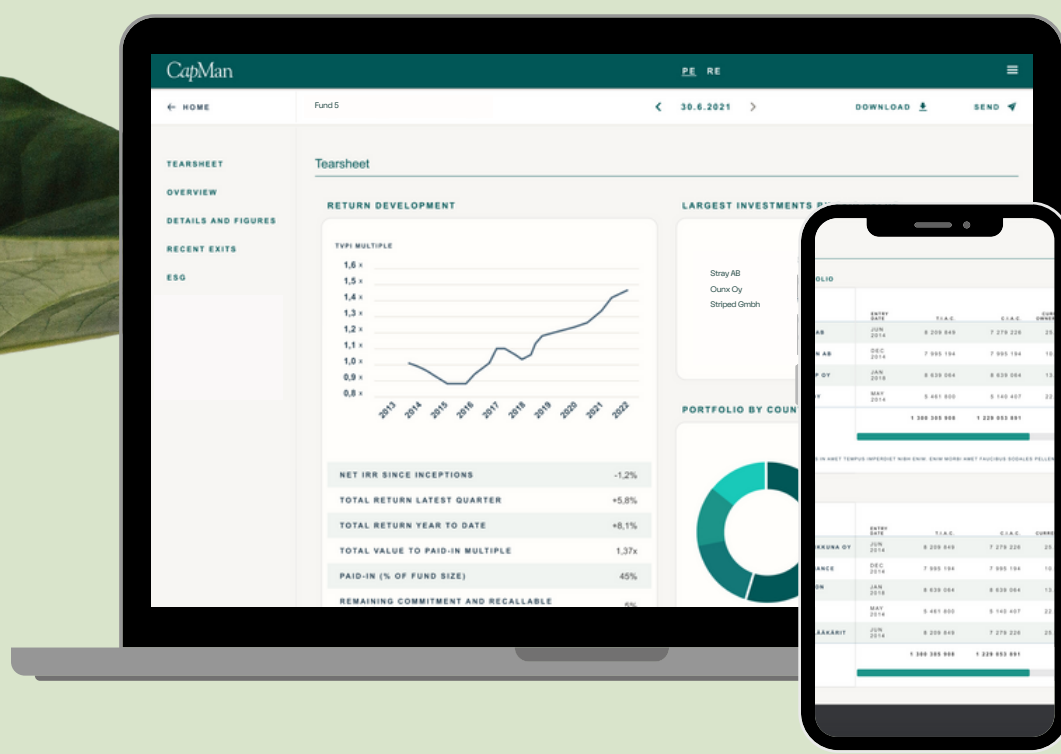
CapMan

PE RE

← HOME

Fund 5

‹ 30.6.2021 ›

DOWNLOAD

SEND

TEARSHEET

OVERVIEW

DETAILS AND FIGURES

RECENT EXITS

ESG

Tearsheet

RETURN DEVELOPMENT

TVPI MULTIPLE

1,6 x
1,5 x
1,4 x
1,3 x
1,2 x
1,1 x
1,0 x
0,9 x
0,8 x

2013 2014 2015 2016 2017 2018 2019 2020 2021 2022

| | |
|---|---|
| NET IRR SINCE INCEPTIONS | -1,2% |
| TOTAL RETURN LATEST QUARTER | +5,8% |
| TOTAL RETURN YEAR TO DATE | +8,1% |
| TOTAL VALUE TO PAID-IN MULTIPLE | 1,37x |
| PAID-IN (% OF FUND SIZE) | 45% |
| REMAINING COMMITMENT AND RECALLABLE | 5% |

LARGEST INVESTMENTS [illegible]

Stray AB
Ounx Oy
Striped Gmbh

PORTFOLIO BY COUN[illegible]

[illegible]OLIO

| | ENTRY DATE | T.I.A.C. | C.I.A.C. | CURR OWN |
|---|---|---|---|---|
| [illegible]AB | JUN 2014 | 8 209 849 | 7 279 228 | 25 |
| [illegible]N AB | DEC 2014 | 7 995 194 | 7 995 194 | 10 |
| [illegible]F OY | JAN 2018 | 8 639 064 | 8 639 064 | 13 |
| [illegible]Y | MAY 2014 | 5 461 600 | 5 140 407 | 22 |
| | | 1 300 305 908 | 1 229 053 001 | |

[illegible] AMET TEMPUS IMPERDIET NIBH ENIM. ENIM MORBI AMET FAUCIBUS SODALES PELLEN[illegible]

| | ENTRY DATE | T.I.A.C. | C.I.A.C. | CURR |
|---|---|---|---|---|
| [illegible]KKUNA OY | JUN 2014 | 8 209 849 | 7 279 228 | 25 |
| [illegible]ANCE | DEC 2014 | 7 995 194 | 7 995 194 | 10 |
| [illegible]ON | JAN 2018 | 8 639 064 | 8 639 064 | 13 |
| | MAY 2014 | 5 461 600 | 5 142 407 | 22 |
| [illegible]ÄÄKÄRIT | JUN 2014 | 8 209 849 | 7 279 228 | 25 |
| | | 1 300 305 908 | 1 229 053 001 | |